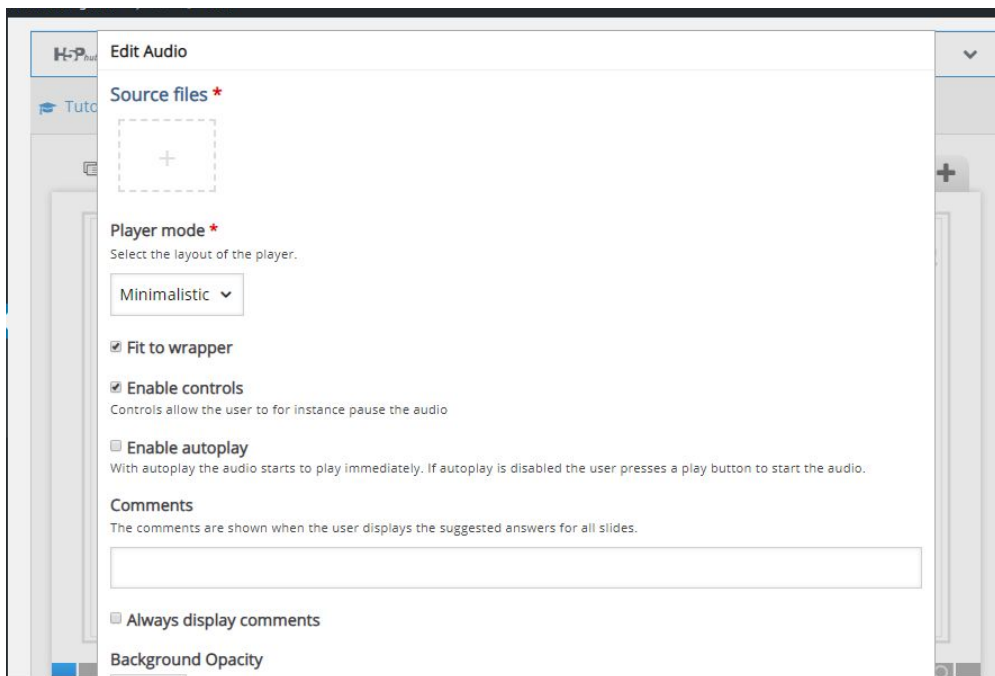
H5P

Tuto

Edit Audio

Source files *

+

Player mode *

Select the layout of the player.

Minimalistic

Fit to wrapper

Enable controls

Controls allow the user to for instance pause the audio

Enable autoplay

With autoplay the audio starts to play immediately. If autoplay is disabled the user presses a play button to start the audio.

Comments

The comments are shown when the user displays the suggested answers for all slides.

Always display comments

Background Opacity